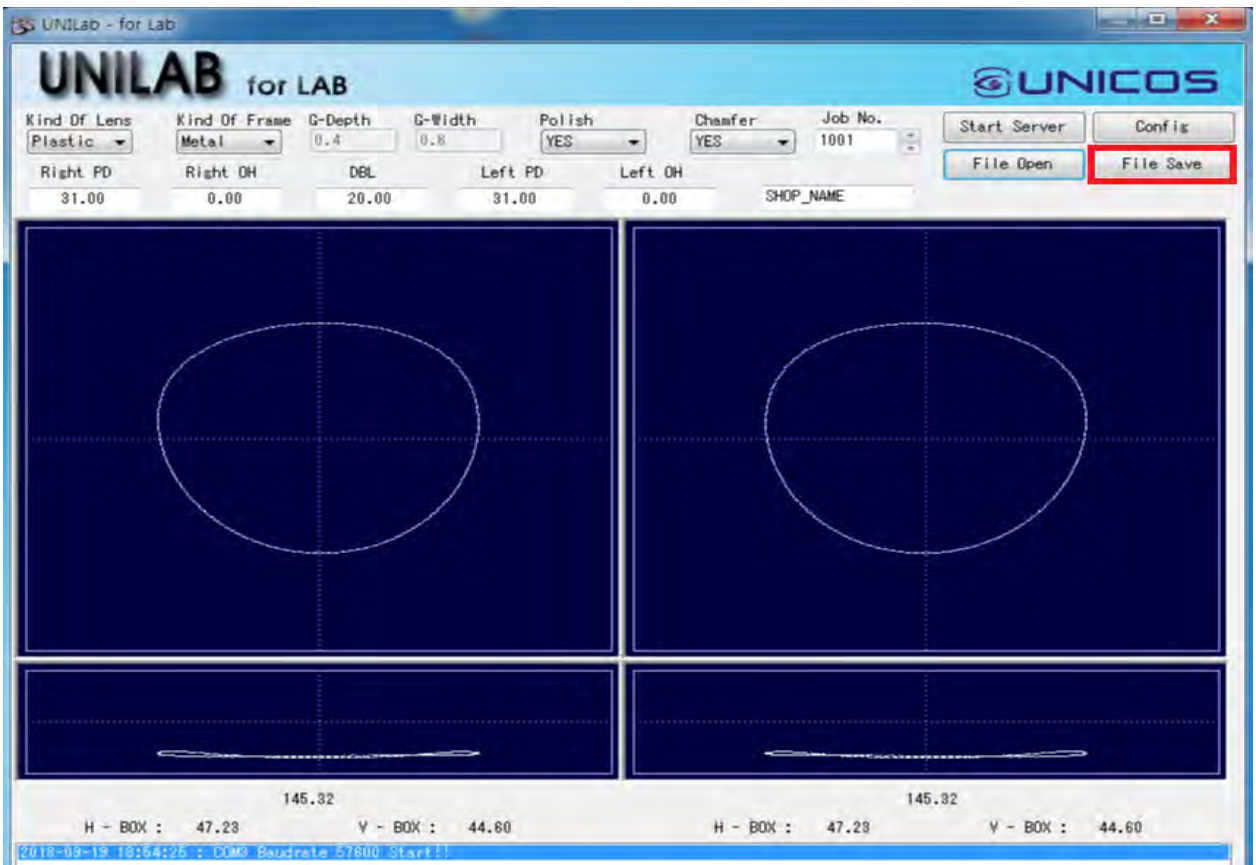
UNILab - for Lab

UNILAB for LAB

UNICOS

Kind Of Lens
Plastic

Kind Of Frame
Metal

G-Depth
0.4

G-Width
0.8

Polish
YES

Chamfer
YES

Job No.
1001

Start Server

Config

File Open

File Save

Right PD
31.00

Right OH
0.00

DBL
20.00

Left PD
31.00

Left OH
0.00

SHOP_NAME

145.32

145.32

H - BOX : 47.23

V - BOX : 44.60

H - BOX : 47.23

V - BOX : 44.60

2018-09-19 18:54:25 : COM3 Baudrate 57600 Start!!